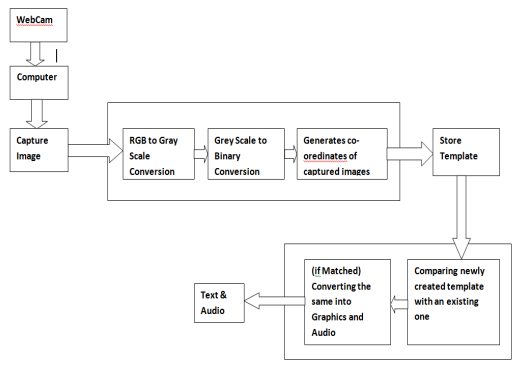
WebCam

Computer

Capture Image

RGB to Gray Scale Conversion

Grey Scale to Binary Conversion

Generates co-oredinates of captured images

Store Template

Comparing newly created template with an existing one

(if Matched) Converting the same into Graphics and Audio

Text & Audio